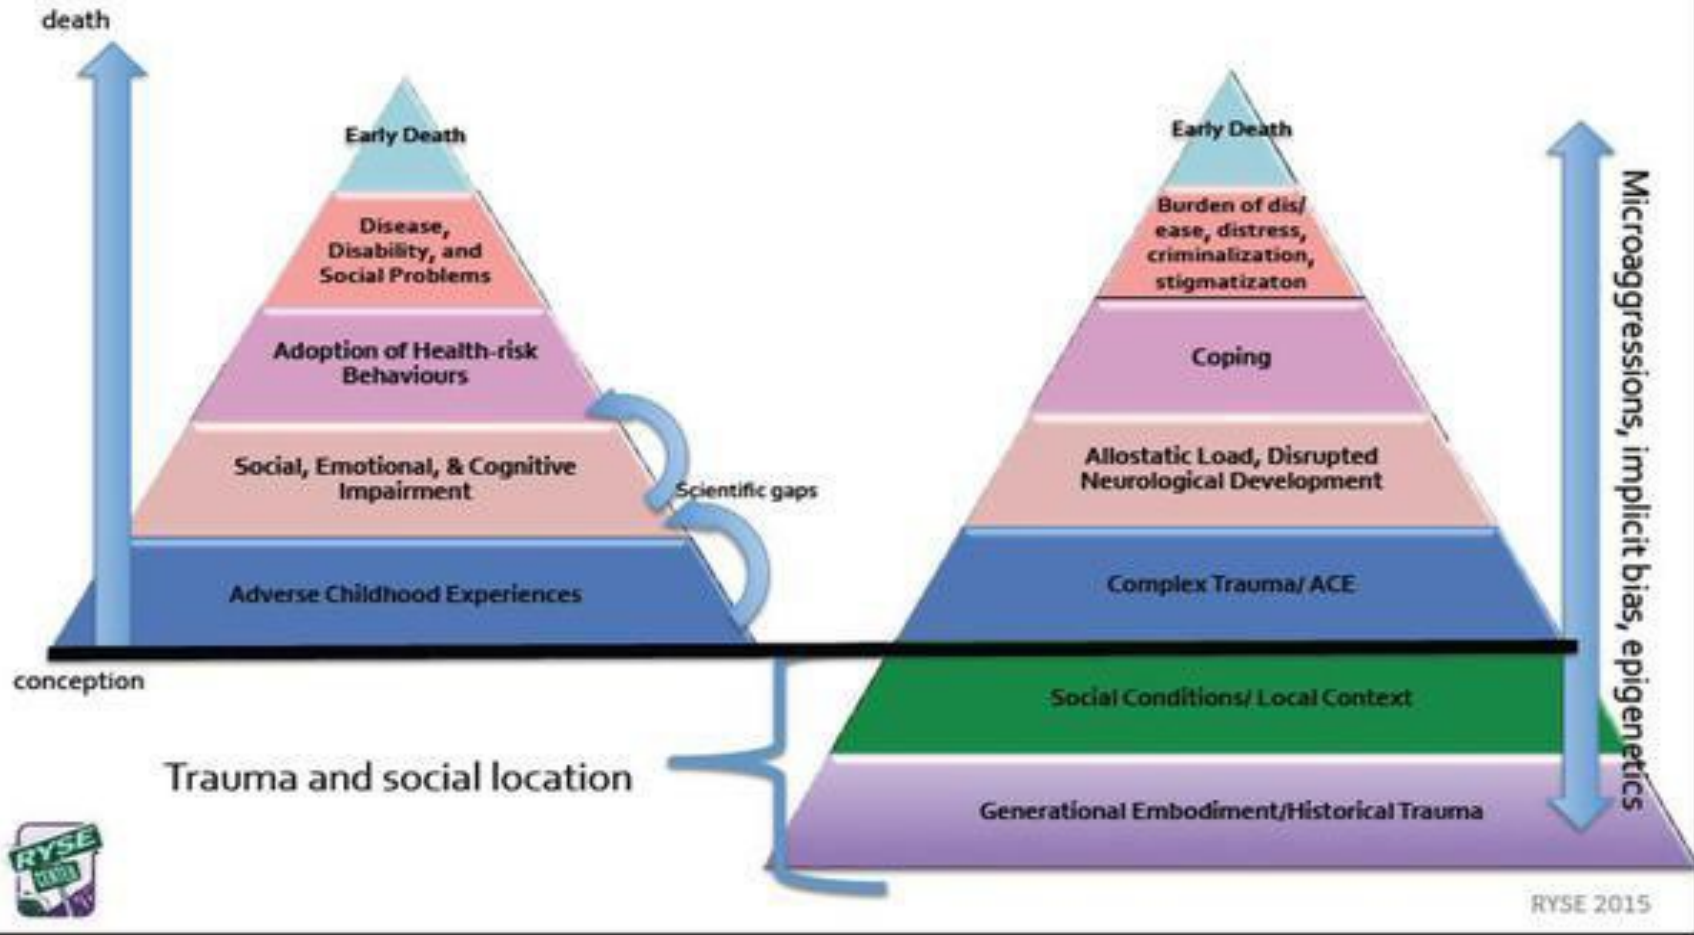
death

Early Death

Disease, Disability, and Social Problems

Adoption of Health-risk Behaviours

Social, Emotional, & Cognitive Impairment

Adverse Childhood Experiences

Scientific gaps

conception

Trauma and social location

Early Death

Burden of dis/ ease, distress, criminalization, stigmatizaton

Coping

Allostatic Load, Disrupted Neurological Development

Complex Trauma/ ACE

Social Conditions/ Local Context

Generational Embodiment/Historical Trauma

Microaggressions, implicit bias, epigenetics

RYSE CENTER

RYSE 2015